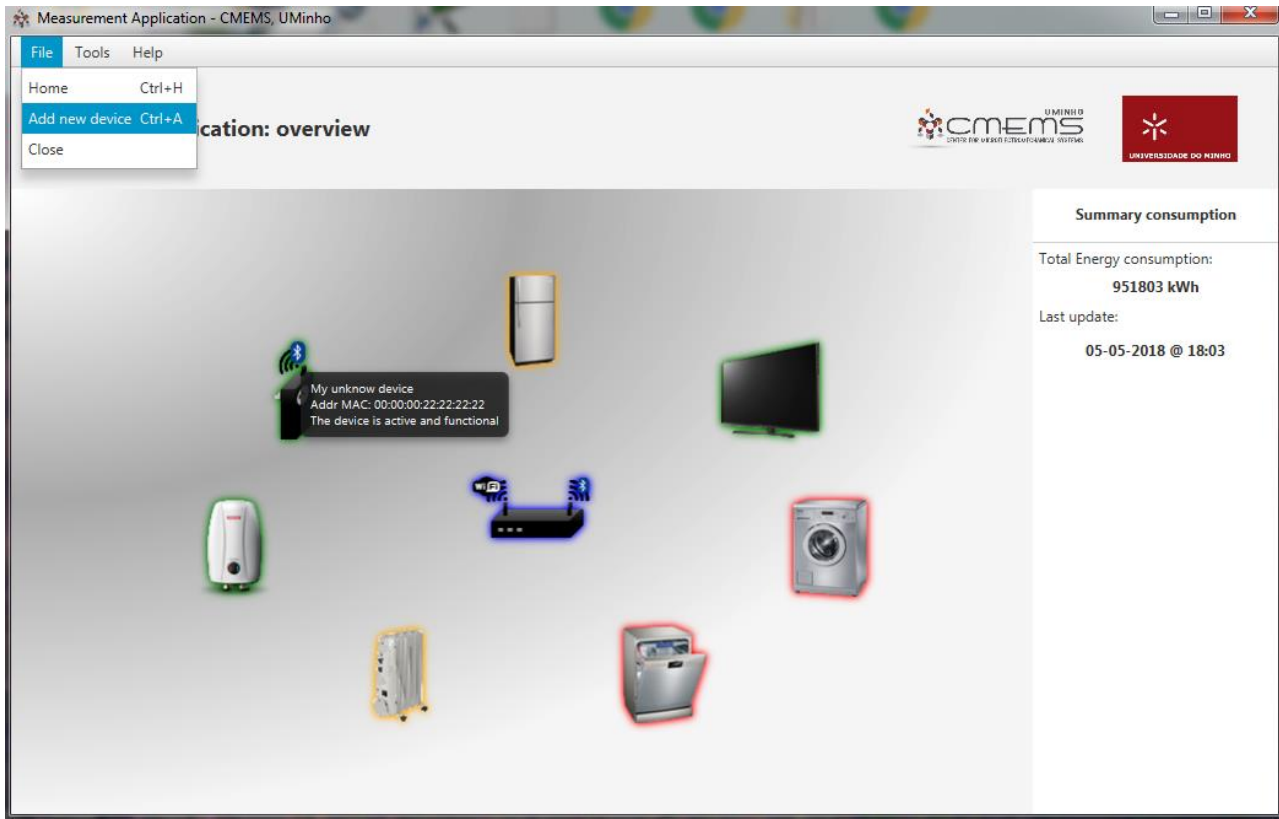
Measurement Application - CMEMS, UMinho

File Tools Help

Home Ctrl+H
Add new device Ctrl+A
Close

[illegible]cation: overview

UMINHO
CMEMS
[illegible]

UNIVERSIDADE DO MINHO

Summary consumption

Total Energy consumption:
951803 kWh
Last update:
05-05-2018 @ 18:03

My unknow device
Addr MAC: 00:00:00:22:22:22:22
The device is active and functional